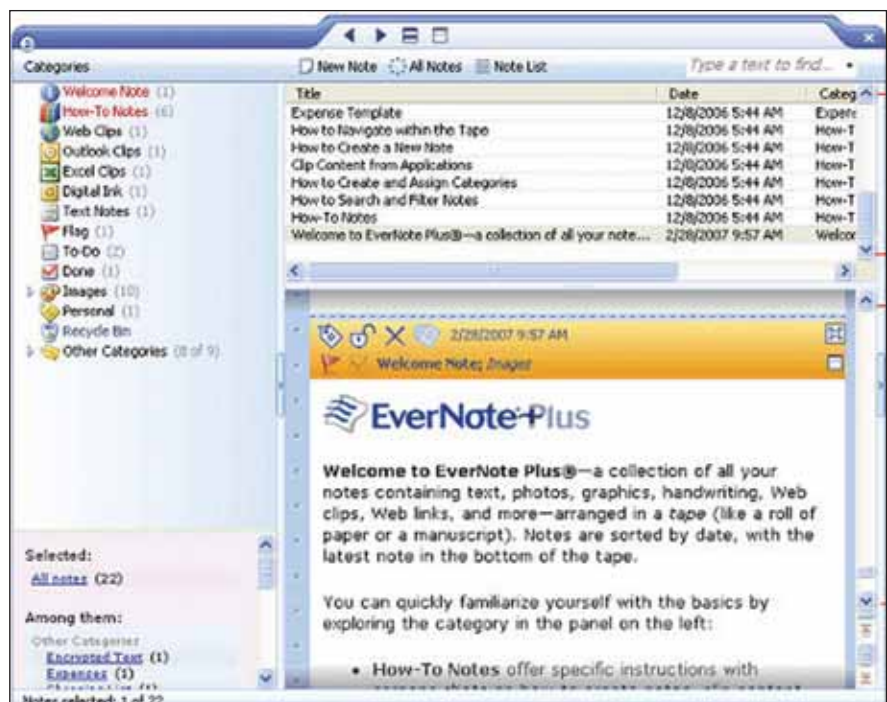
Categories

New Note All Notes Note List

Type a text to find...

Welcome Note (1)
How-To Notes (6)
Web Clips (1)
Outlook Clips (1)
Excel Clips (1)
Digital Ink (1)
Text Notes (1)
Flag (1)
To-Do (2)
Done (1)
Images (10)
Personal (1)
Recycle Bin
Other Categories (8 of 9)

| Title | Date | Categ |
|---|---|---|
| Expense Template | 12/8/2006 5:44 AM | Expen |
| How to Navigate within the Tape | 12/8/2006 5:44 AM | How-T |
| How to Create a New Note | 12/8/2006 5:44 AM | How-T |
| Clip Content from Applications | 12/8/2006 5:44 AM | How-T |
| How to Create and Assign Categories | 12/8/2006 5:44 AM | How-T |
| How to Search and Filter Notes | 12/8/2006 5:44 AM | How-T |
| How-To Notes | 12/8/2006 5:44 AM | How-T |
| Welcome to EverNote Plus®—a collection of all your note... | 2/28/2007 9:57 AM | Welcor |

2/28/2007 9:57 AM

Welcome Note; Images

EverNote Plus

Welcome to EverNote Plus®—a collection of all your notes containing text, photos, graphics, handwriting, Web clips, Web links, and more—arranged in a tape (like a roll of paper or a manuscript). Notes are sorted by date, with the latest note in the bottom of the tape.

You can quickly familiarize yourself with the basics by exploring the category in the panel on the left:

• How-To Notes offer specific instructions with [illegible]

Selected:
All notes (22)

Among them:
Other Categories
Encrypted Text (1)
Expenses (1)
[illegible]

Notes selected: 1 of 22